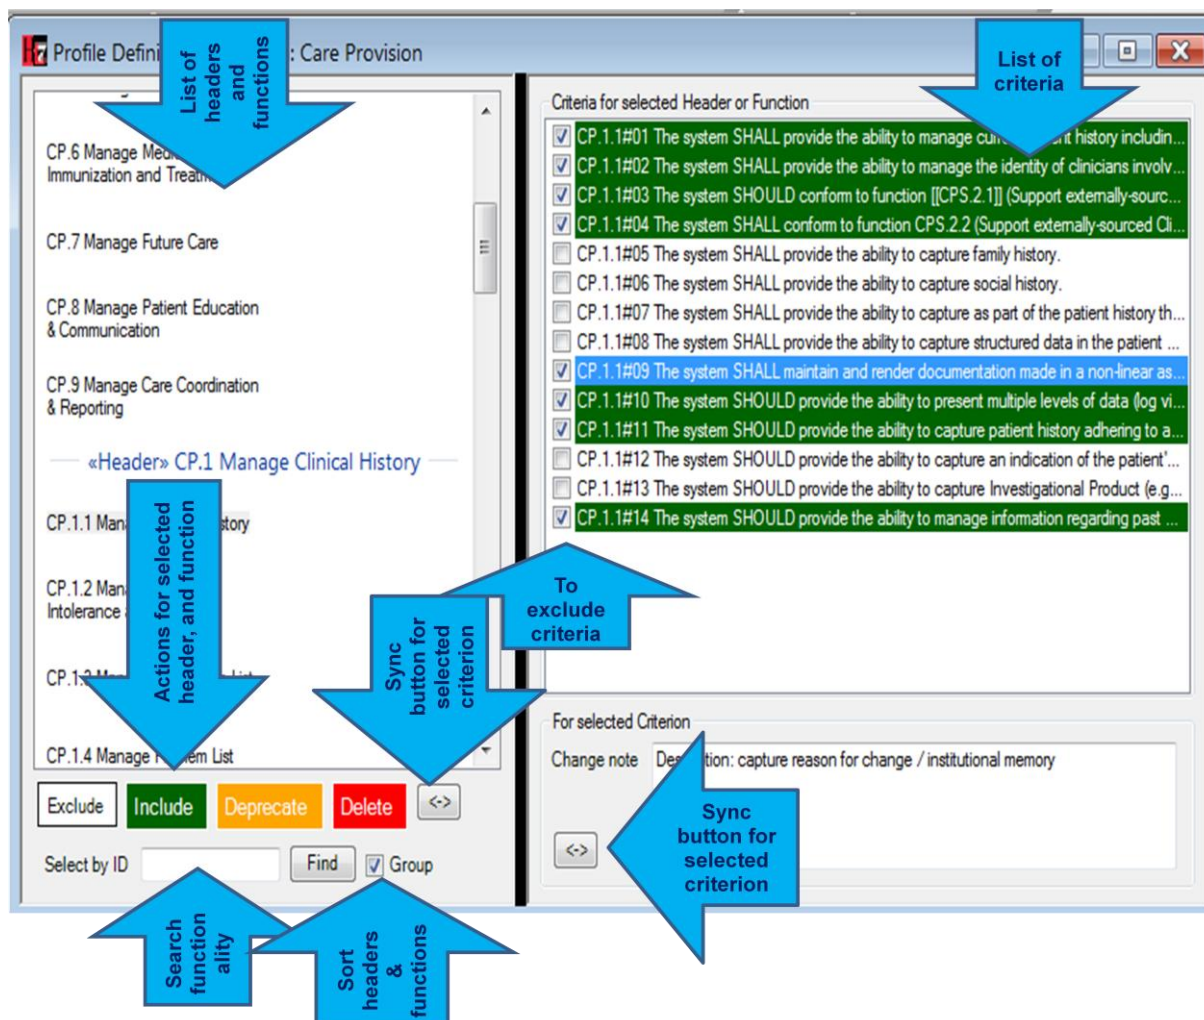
Profile Defini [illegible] : Care Provision

List of headers and functions

List of criteria

CP.6 Manage Medi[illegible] Immunization and Treat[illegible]

CP.7 Manage Future Care

CP.8 Manage Patient Education & Communication

CP.9 Manage Care Coordination & Reporting

«Header» CP.1 Manage Clinical History

CP.1.1 Mana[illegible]story

CP.1.2 Mana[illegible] Intolerance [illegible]

CP.1.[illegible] List

CP.1.4 Manage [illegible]em List

Actions for selected header, and function

Exclude
Include
Deprecate
Delete
<->

Select by ID
Find
Group

Search functionality

Sort headers & functions

Sync button for selected criterion

Criteria for selected Header or Function

CP.1.1#01 The system SHALL provide the ability to manage cur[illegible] history includin...
CP.1.1#02 The system SHALL provide the ability to manage the identity of clinicians involv...
CP.1.1#03 The system SHOULD conform to function [[CPS.2.1]] (Support externally-sourc...
CP.1.1#04 The system SHALL conform to function CPS.2.2 (Support externally-sourced Cli...
CP.1.1#05 The system SHALL provide the ability to capture family history.
CP.1.1#06 The system SHALL provide the ability to capture social history.
CP.1.1#07 The system SHALL provide the ability to capture as part of the patient history th...
CP.1.1#08 The system SHALL provide the ability to capture structured data in the patient ...
CP.1.1#09 The system SHALL maintain and render documentation made in a non-linear as...
CP.1.1#10 The system SHOULD provide the ability to present multiple levels of data (log vi...
CP.1.1#11 The system SHOULD provide the ability to capture patient history adhering to a...
CP.1.1#12 The system SHOULD provide the ability to capture an indication of the patient'...
CP.1.1#13 The system SHOULD provide the ability to capture Investigational Product (e.g...
CP.1.1#14 The system SHOULD provide the ability to manage information regarding past ...

To exclude criteria

For selected Criterion

Change note
De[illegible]tion: capture reason for change / institutional memory

<->

Sync button for selected criterion